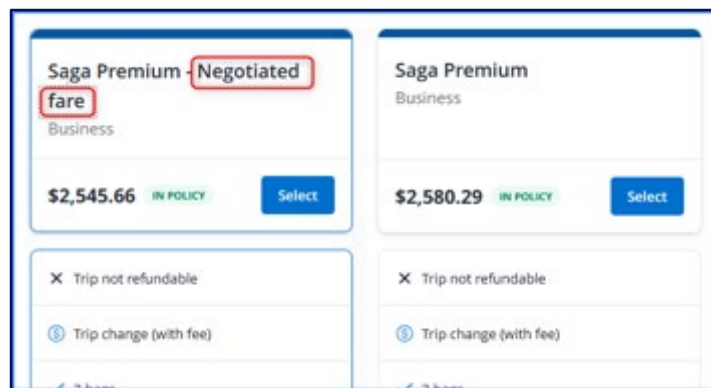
Saga Premium - Negotiated fare
Business

$2,545.66 IN POLICY Select

Saga Premium
Business

$2,580.29 IN POLICY Select

× Trip not refundable

Trip change (with fee)

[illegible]

× Trip not refundable

Trip change (with fee)

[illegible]